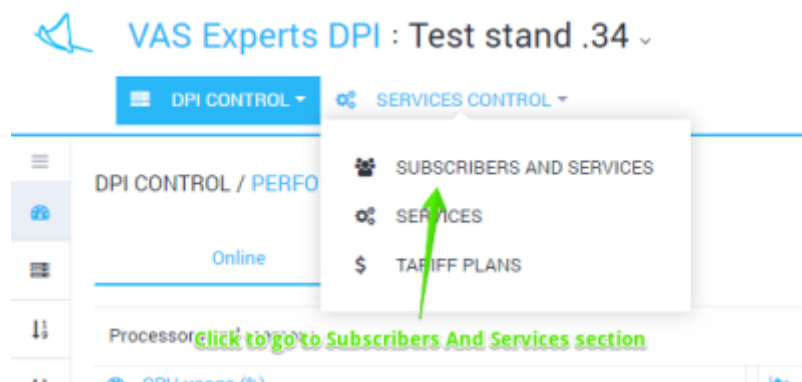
VAS Experts DPI : Test stand .34

DPI CONTROL

SERVICES CONTROL

SUBSCRIBERS AND SERVICES

SERVICES

TARIFF PLANS

DPI CONTROL / PERFO

Online

Processor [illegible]

Click to go to Subscribers And Services section

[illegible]